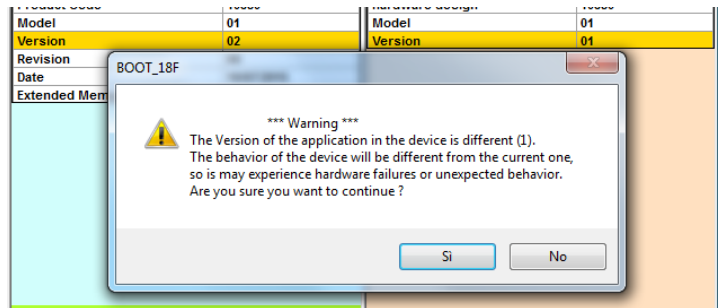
| Product Code | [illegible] |
|---|---|
| Model | 01 |
| Version | 02 |
| Revision | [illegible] |
| Date | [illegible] |
| Extended Mem | |

| Hardware design | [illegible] |
|---|---|
| Model | 01 |
| Version | 01 |

BOOT_18F

*** Warning ***
The Version of the application in the device is different (1).
The behavior of the device will be different from the current one, so is may experience hardware failures or unexpected behavior.
Are you sure you want to continue ?

Si

No